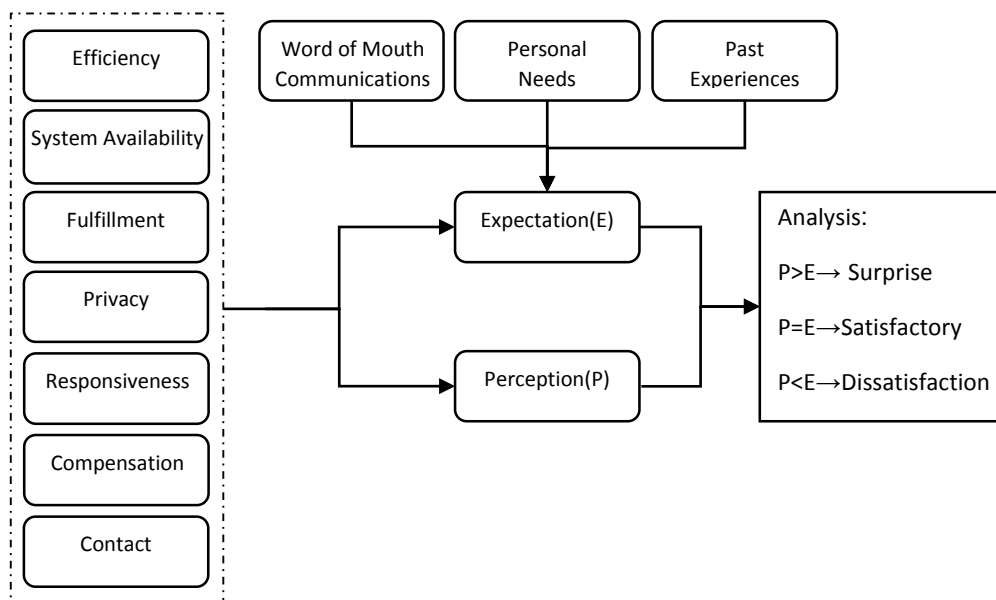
Efficiency

System Availability

Fulfillment

Privacy

Responsiveness

Compensation

Contact

Word of Mouth Communications

Personal Needs

Past Experiences

Expectation(E)

Perception(P)

Analysis:

P>E→ Surprise

P=E→Satisfactory

P<E→Dissatisfaction